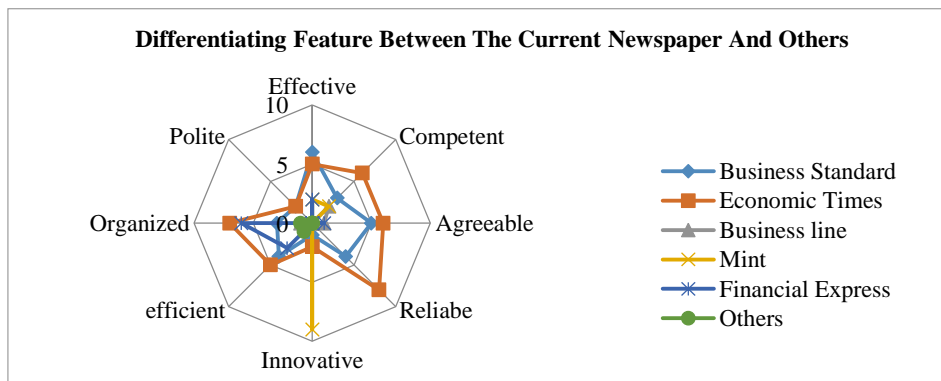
Differentiating Feature Between The Current Newspaper And Others

Effective
10
5
0
Competent
Agreeable
Reliabe
Innovative
efficient
Organized
Polite

Business Standard
Economic Times
Business line
Mint
Financial Express
Others